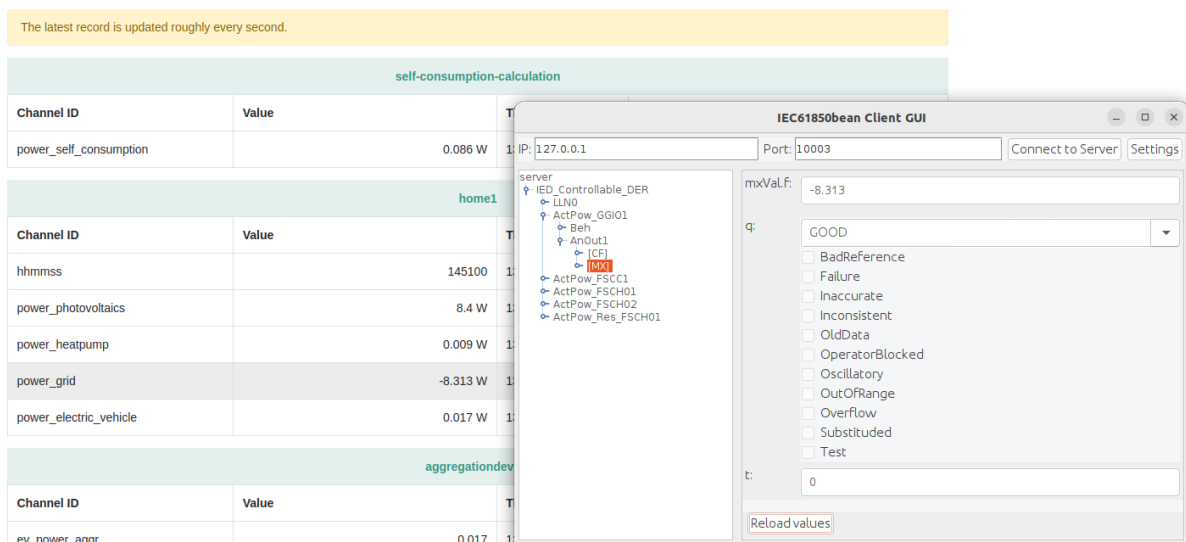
The latest record is updated roughly every second.

self-consumption-calculation

| Channel ID | Value | T |
|---|---|---|
| power_self_consumption | 0.086 W | 1 |

home1

| Channel ID | Value | T |
|---|---|---|
| hhmmss | 145100 | 1 |
| power_photovoltaics | 8.4 W | 1 |
| power_heatpump | 0.009 W | 1 |
| power_grid | -8.313 W | 1 |
| power_electric_vehicle | 0.017 W | 1 |

aggregationdev

| Channel ID | Value | T |
|---|---|---|
| ev_power_aggr | 0.017 | 1 |

IEC61850bean Client GUI

IP: 127.0.0.1 Port: 10003 Connect to Server Settings

server
IED_Controllable_DER
LLN0
ActPow_GGIO1
Beh
AnOut1
[CF]
[MX]
ActPow_FSCC1
ActPow_FSCH01
ActPow_FSCH02
ActPow_Res_FSCH01

mxVal.f: -8.313

q: GOOD

BadReference
Failure
Inaccurate
Inconsistent
OldData
OperatorBlocked
Oscillatory
OutOfRange
Overflow
Substituded
Test

t: 0

Reload values